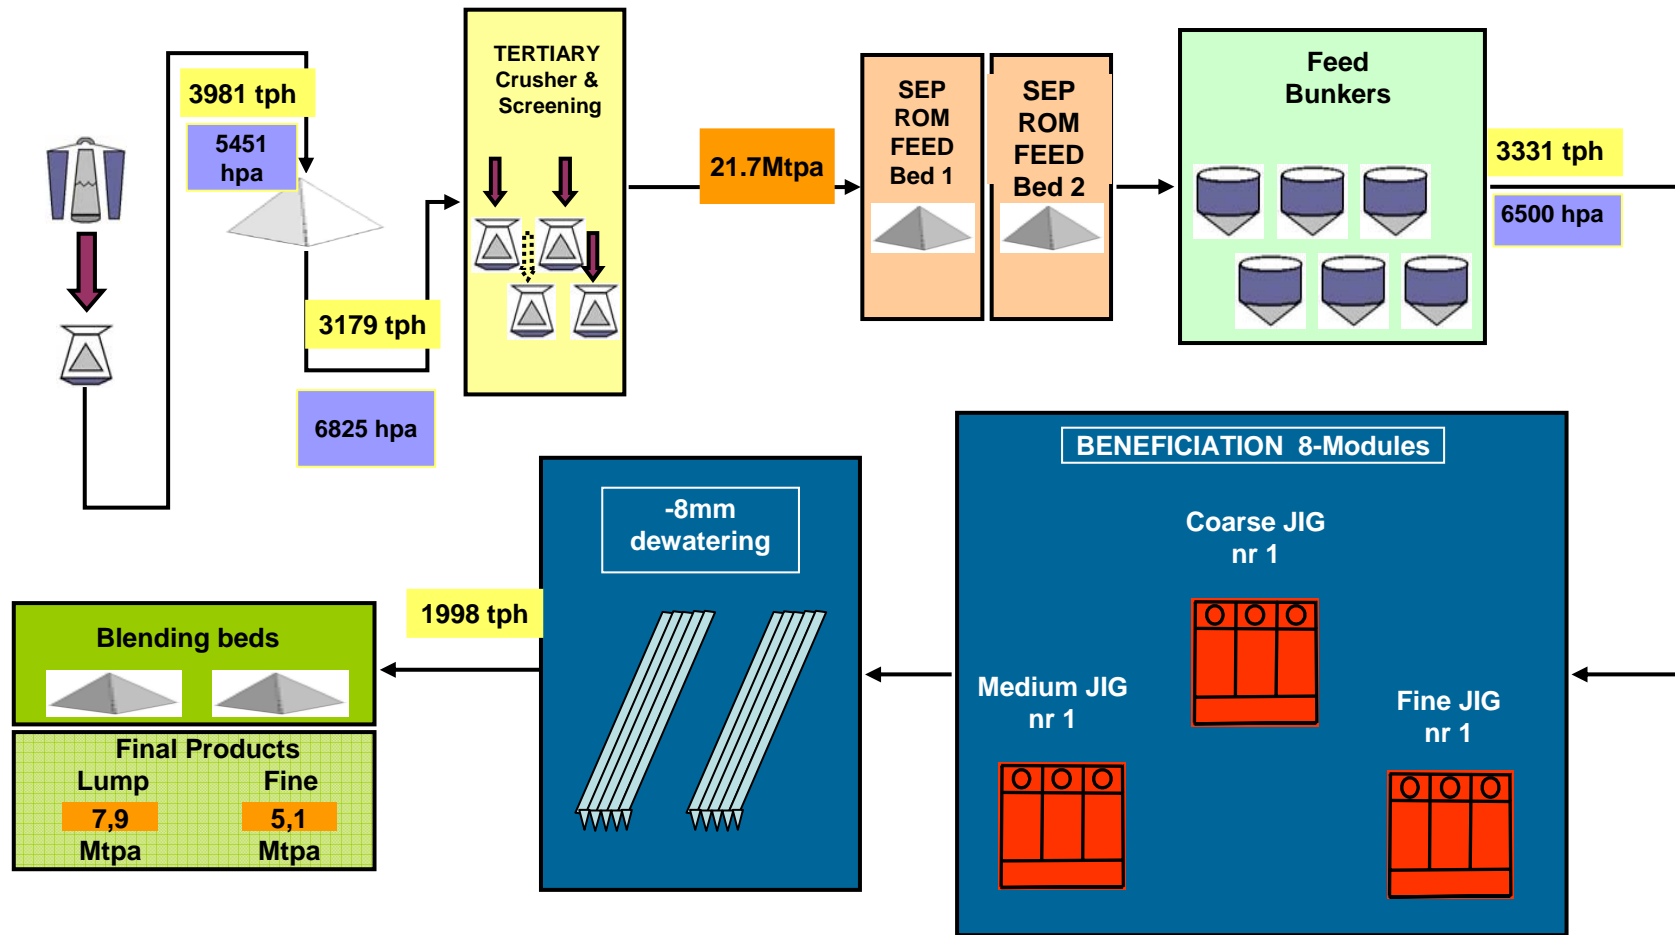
3981 tph

5451 hpa

3179 tph

6825 hpa

TERTIARY Crusher & Screening

21.7Mtpa

SEP ROM FEED Bed 1

SEP ROM FEED Bed 2

Feed Bunkers

3331 tph

6500 hpa

BENEFICIATION 8-Modules

Coarse JIG nr 1

Medium JIG nr 1

Fine JIG nr 1

-8mm dewatering

1998 tph

Blending beds

Final Products

| Lump | Fine |
|---|---|
| 7,9 | 5,1 |
| Mtpa | Mtpa |